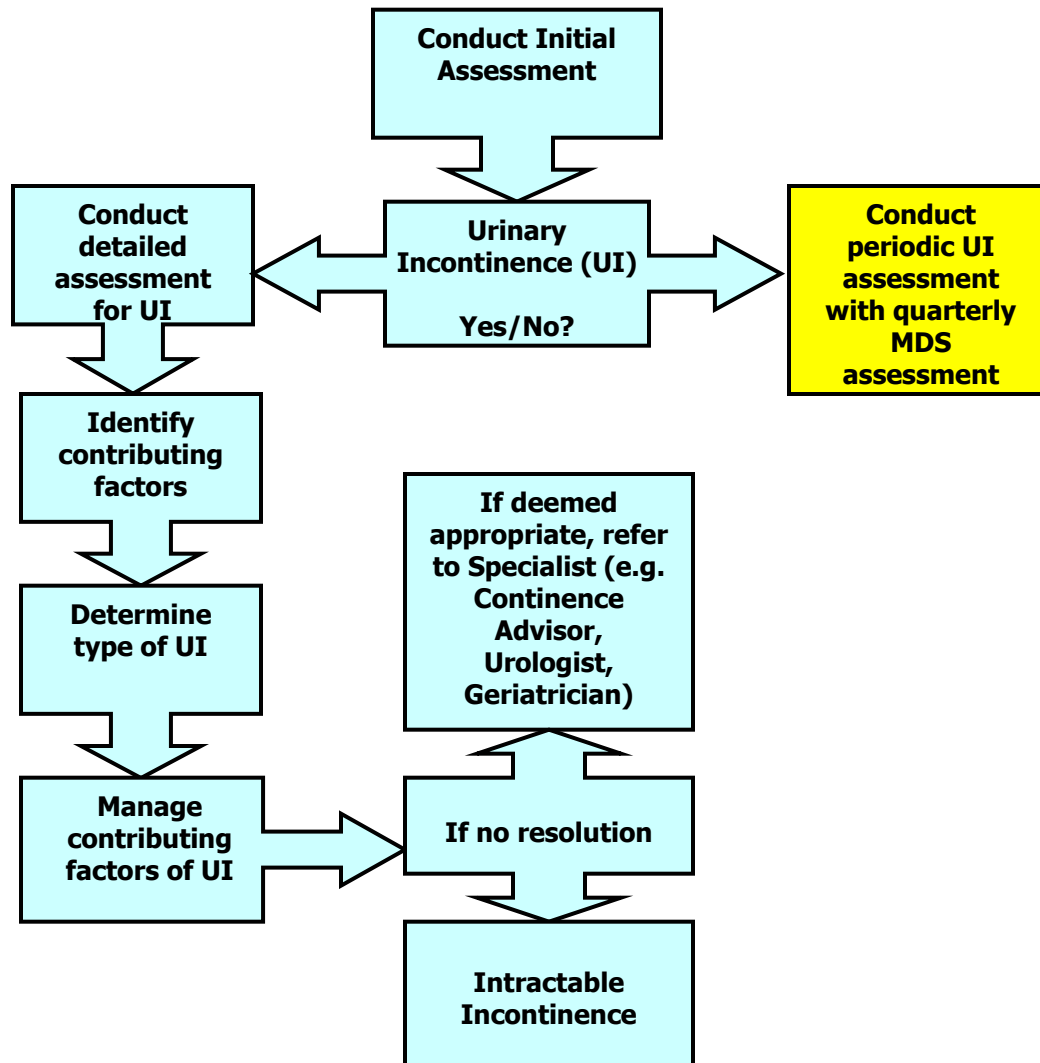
Conduct Initial Assessment

Conduct detailed assessment for UI

Urinary Incontinence (UI)

Yes/No?

Conduct periodic UI assessment with quarterly MDS assessment

Identify contributing factors

Determine type of UI

Manage contributing factors of UI

If deemed appropriate, refer to Specialist (e.g. Continence Advisor, Urologist, Geriatrician)

If no resolution

Intractable Incontinence